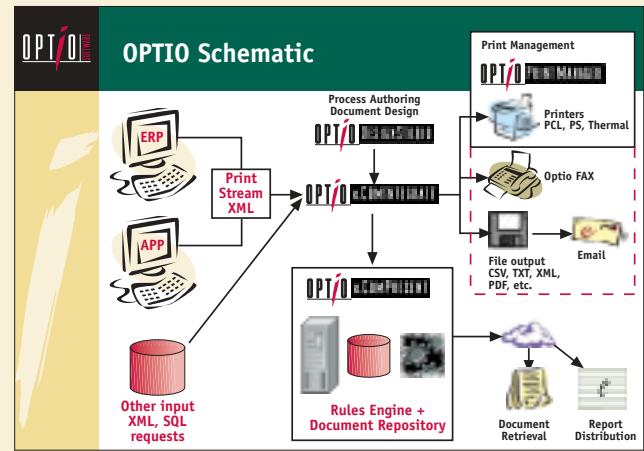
OPTIO

OPTIO Schematic

ERP

APP

Print Stream XML

Other input XML, SQL requests

Process Authoring Document Design

OPTIO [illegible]

OPTIO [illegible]

OPTIO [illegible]

Rules Engine + Document Repository

Print Management

OPTIO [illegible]

Printers PCL, PS, Thermal

Optio FAX

File output CSV, TXT, XML, PDF, etc.

Email

Document Retrieval

Report Distribution